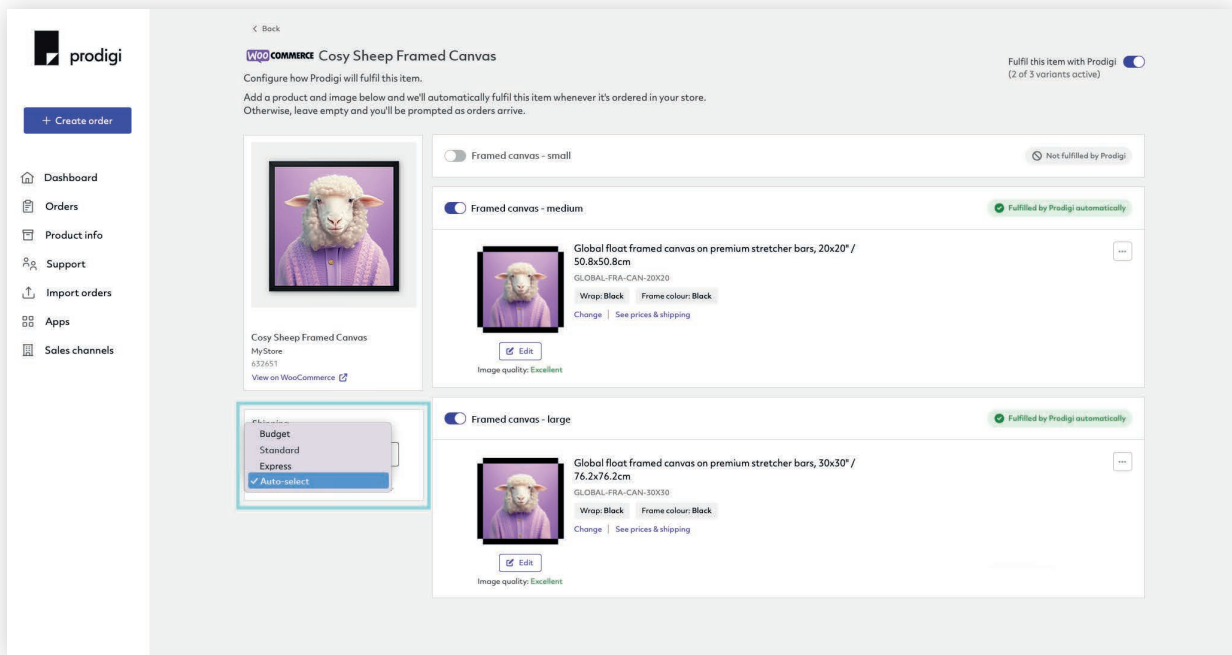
prodigi

+ Create order

Dashboard
Orders
Product info
Support
Import orders
Apps
Sales channels

< Back

WOO COMMERCE Cosy Sheep Framed Canvas

Configure how Prodigi will fulfil this item.

Add a product and image below and we'll automatically fulfil this item whenever it's ordered in your store.
Otherwise, leave empty and you'll be prompted as orders arrive.

Fulfil this item with Prodigi
(2 of 3 variants active)

Cosy Sheep Framed Canvas
MyStore
632651
View on WooCommerce

Shipping
Budget
Standard
Express
✓ Auto-select

Framed canvas - small
Not fulfilled by Prodigi

Framed canvas - medium
Fulfilled by Prodigi automatically

Global float framed canvas on premium stretcher bars, 20x20" / 50.8x50.8cm
GLOBAL-FRA-CAN-20X20
Wrap: Black
Frame colour: Black
Change | See prices & shipping
Edit
Image quality: Excellent

Framed canvas - large
Fulfilled by Prodigi automatically

Global float framed canvas on premium stretcher bars, 30x30" / 76.2x76.2cm
GLOBAL-FRA-CAN-30X30
Wrap: Black
Frame colour: Black
Change | See prices & shipping
Edit
Image quality: Excellent